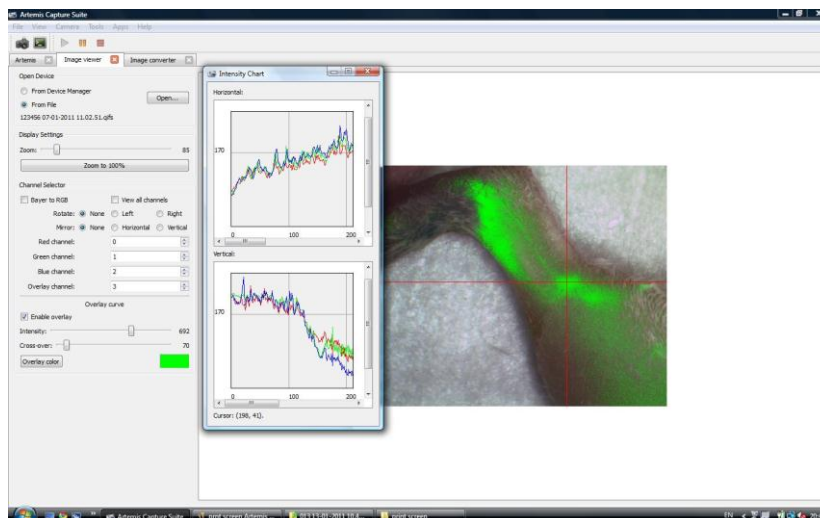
Artemis Capture Suite
File View Camera Tools Apps Help
Artemis Image viewer Image converter
Open Device
From Device Manager
From File
Open...
123456 07-01-2011 11.02.51.qjfs
Display Settings
Zoom: 85
Zoom to 100%
Channel Selector
Bayer to RGB
View all channels
Rotate: None Left Right
Mirror: None Horizontal Vertical
Red channel: 0
Green channel: 1
Blue channel: 2
Overlay channel: 3
Overlay curve
Enable overlay
Intensity: 692
Cross-over: 70
Overlay color
Intensity Chart
Horizontal:
170
0 100 200
Vertical:
170
0 100 200
Cursor: (198, 41).
Artemis Capture Suite
print screen Artemis
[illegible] 2011 10.4
print screen
EN